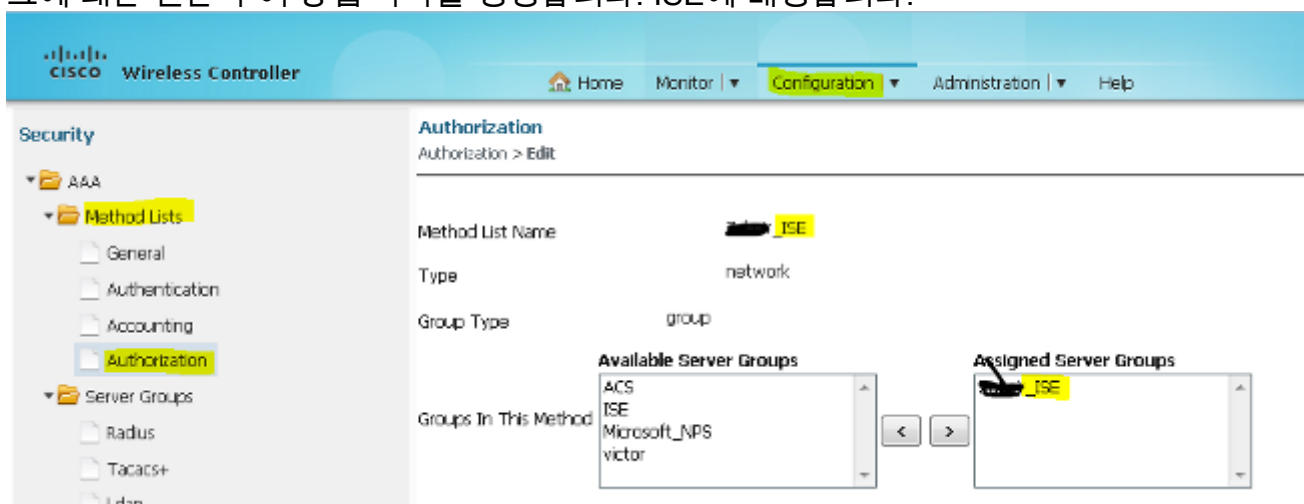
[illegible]

cisco Wireless Controller

Home Monitor | ▾ Configuration | ▾ Administration | ▾ Help

Security

AAA

Method Lists

General

Authentication

Accounting

Authorization

Server Groups

Radius

Tacacs+

Ldap

Authorization

Authorization > Edit

Method List Name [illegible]_ISE

Type network

Group Type group

Available Server Groups

ACS
ISE
Microsoft_NPS
victor

Assigned Server Groups

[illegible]_ISE

Groups In This Method

<

>